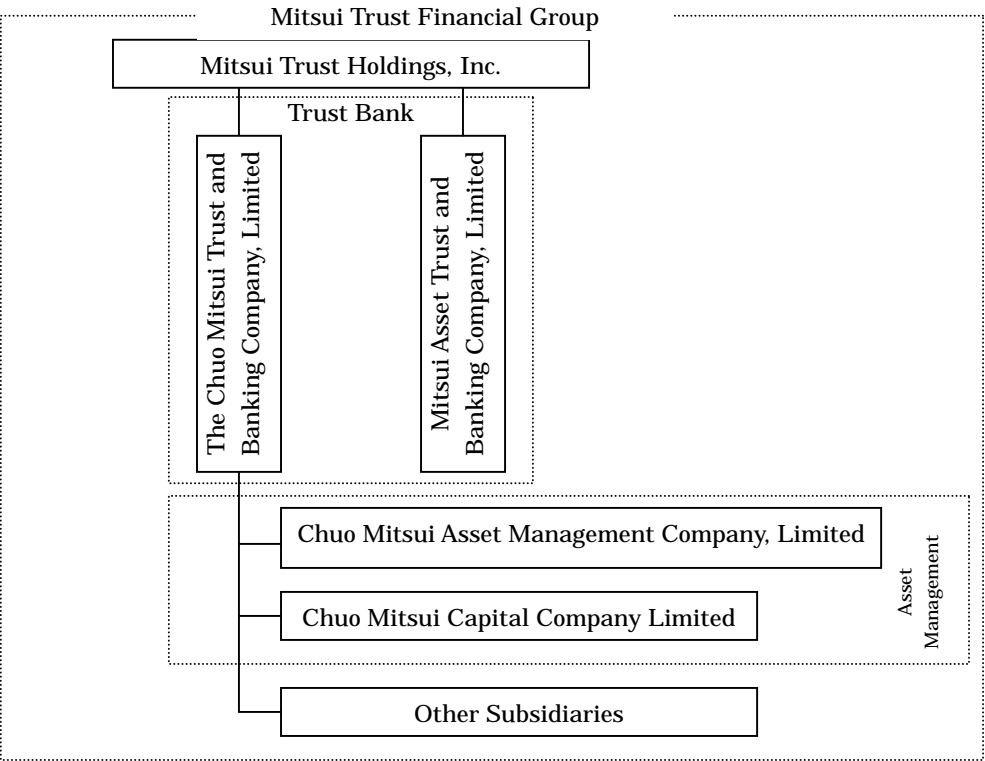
Mitsui Trust Financial Group

Mitsui Trust Holdings, Inc.

Trust Bank

The Chuo Mitsui Trust and Banking Company, Limited

Mitsui Asset Trust and Banking Company, Limited

Chuo Mitsui Asset Management Company, Limited

Chuo Mitsui Capital Company Limited

Asset Management

Other Subsidiaries